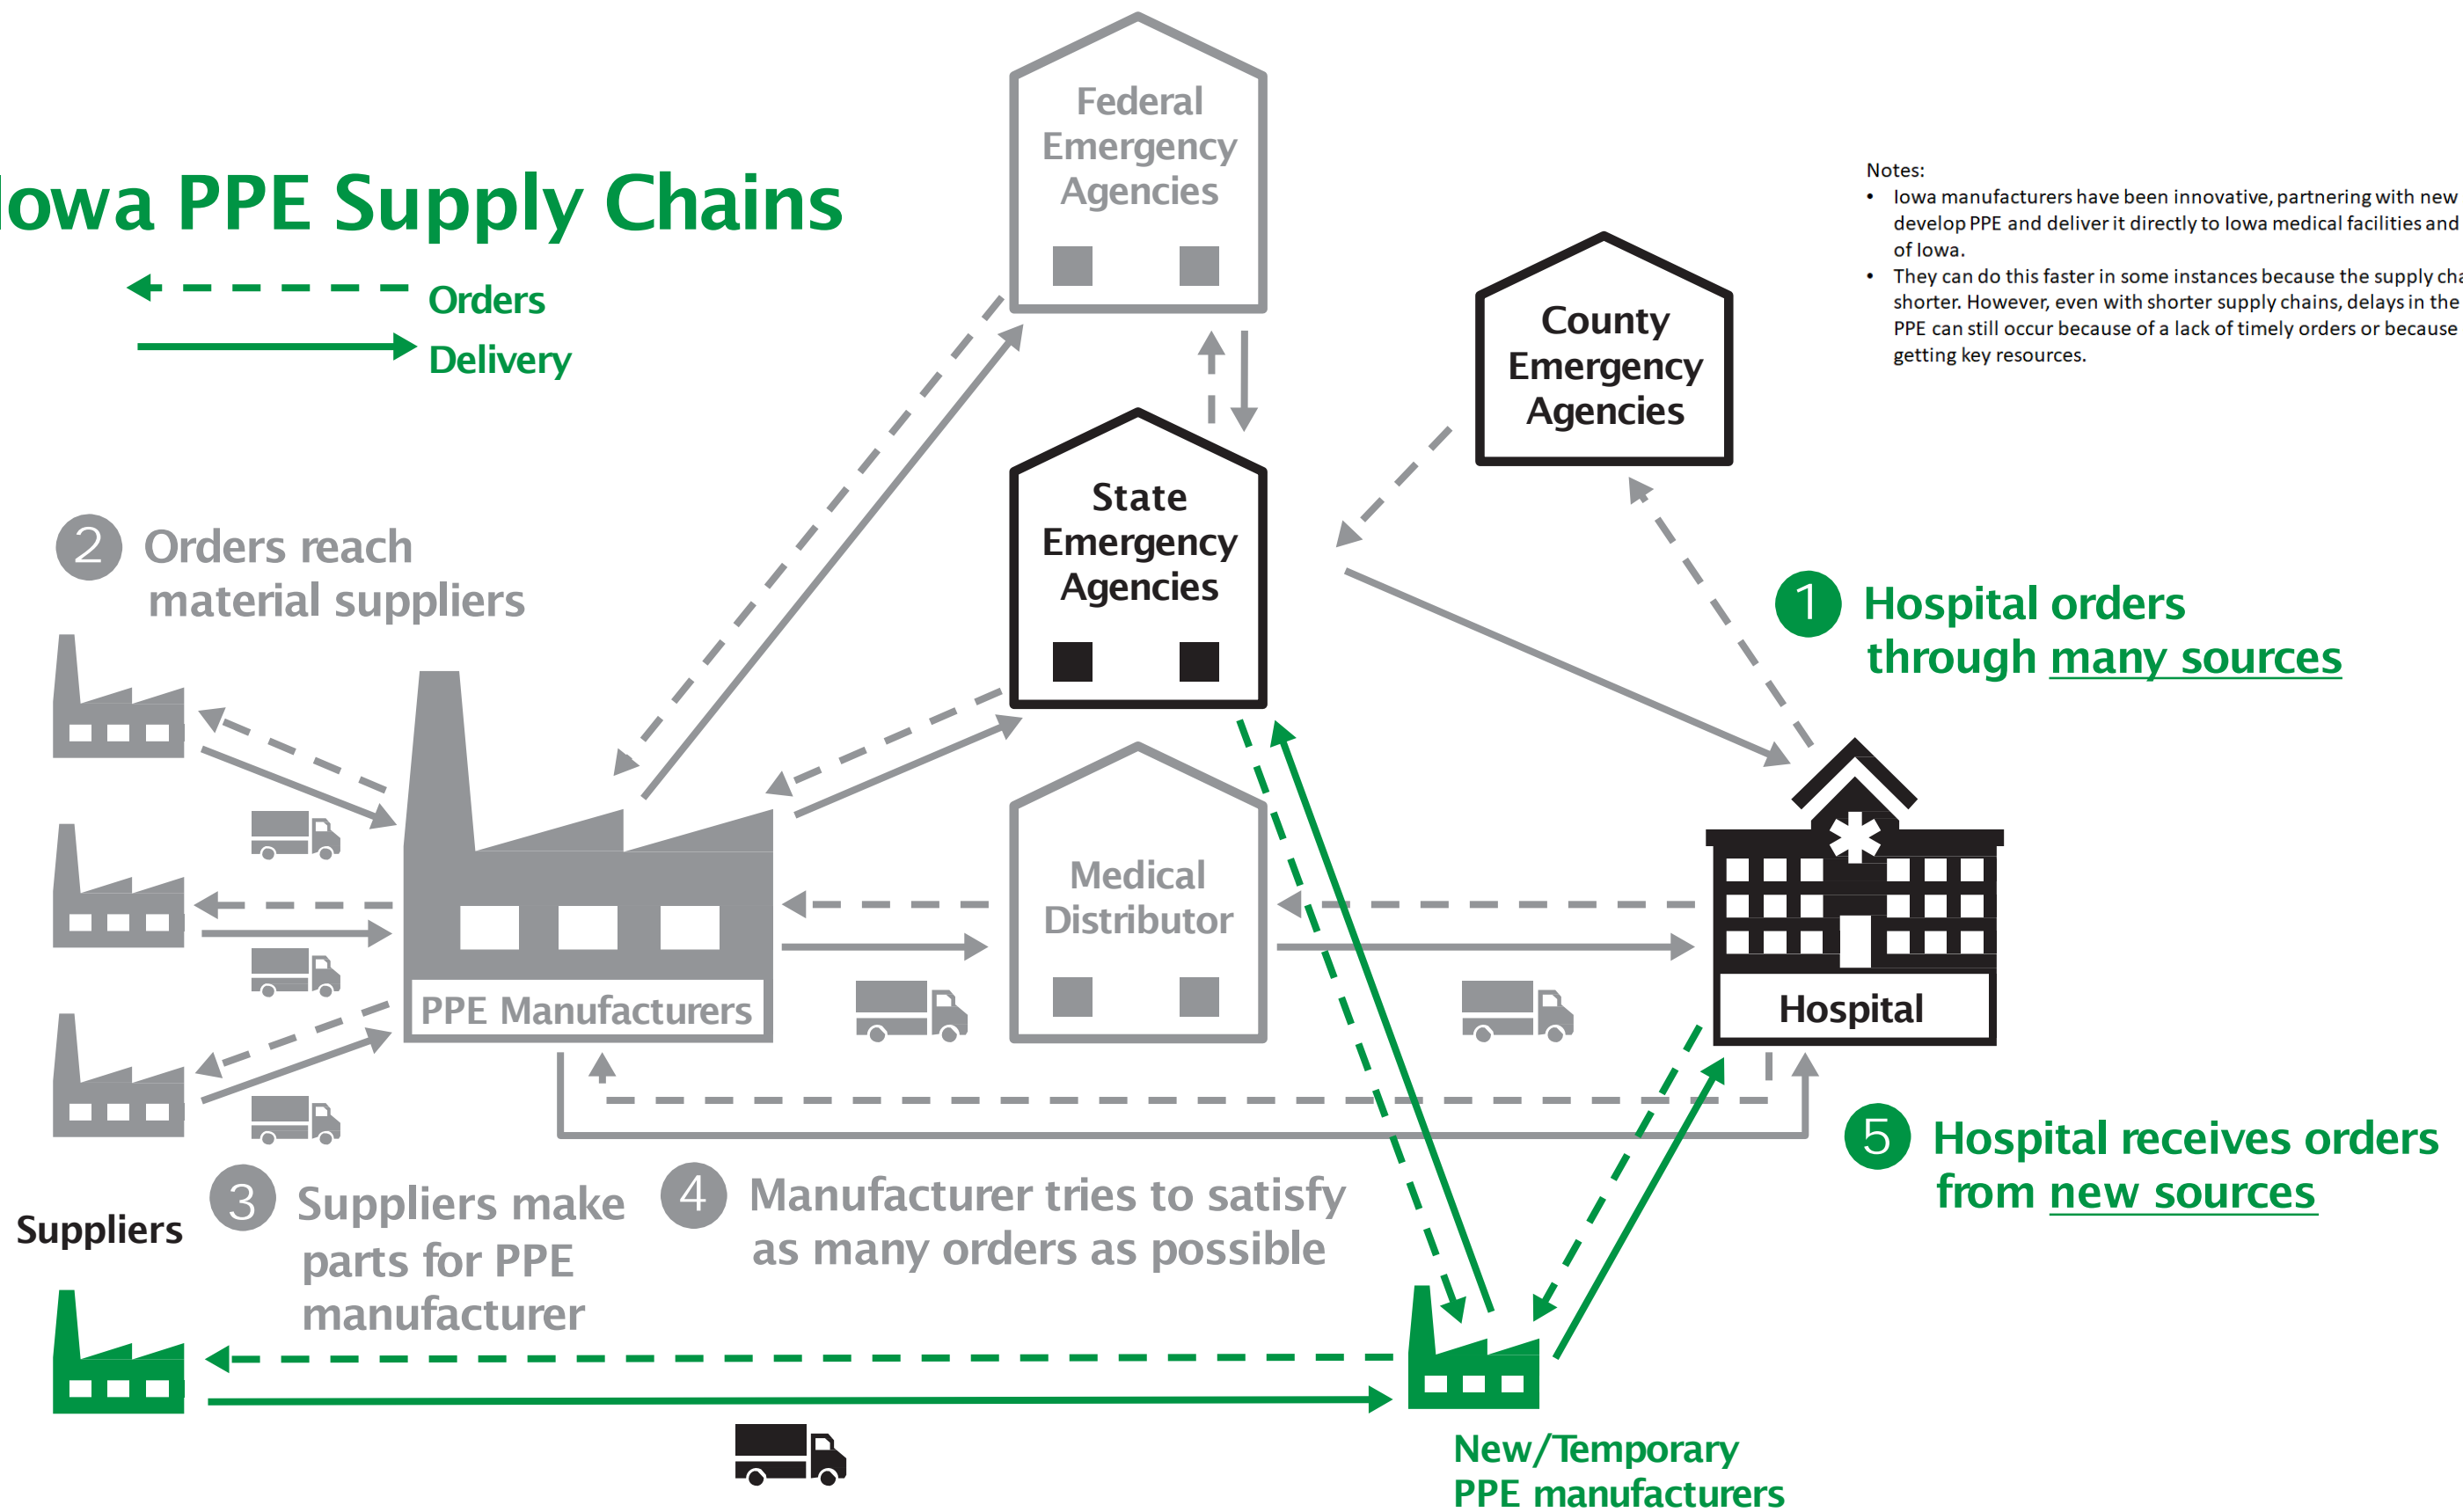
owa PPE Supply Chains

Orders

Delivery

Federal Emergency Agencies

County Emergency Agencies

Notes:
• Iowa manufacturers have been innovative, partnering with new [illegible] develop PPE and deliver it directly to Iowa medical facilities and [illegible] of Iowa.
• They can do this faster in some instances because the supply cha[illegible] shorter. However, even with shorter supply chains, delays in the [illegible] PPE can still occur because of a lack of timely orders or because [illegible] getting key resources.

State Emergency Agencies

2 Orders reach material suppliers

1 Hospital orders through many sources

PPE Manufacturers

Medical Distributor

Hospital

5 Hospital receives orders from new sources

Suppliers

3 Suppliers make parts for PPE manufacturer

4 Manufacturer tries to satisfy as many orders as possible

New/Temporary PPE manufacturers